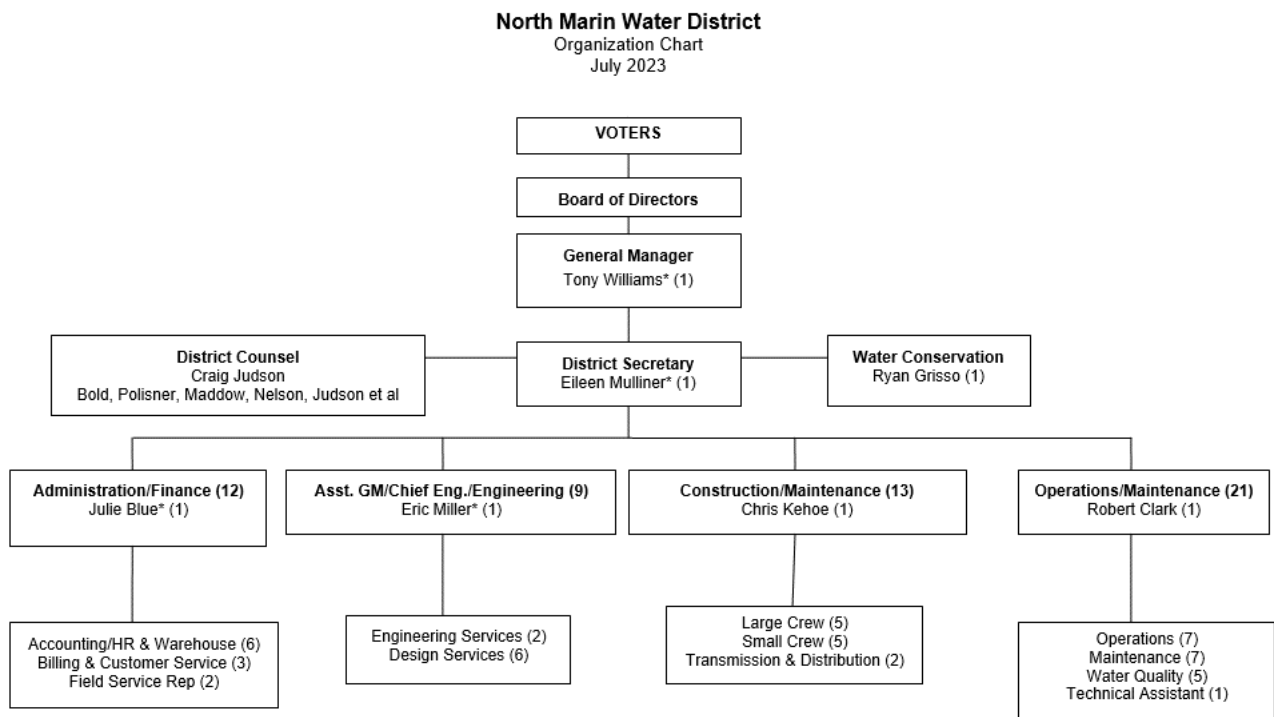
North Marin Water District
Organization Chart
July 2023

VOTERS

Board of Directors

General Manager
Tony Williams* (1)

District Counsel
Craig Judson
Bold, Polisner, Maddow, Nelson, Judson et al

District Secretary
Eileen Mulliner* (1)

Water Conservation
Ryan Grisso (1)

Administration/Finance (12)
Julie Blue* (1)

Asst. GM/Chief Eng./Engineering (9)
Eric Miller* (1)

Construction/Maintenance (13)
Chris Kehoe (1)

Operations/Maintenance (21)
Robert Clark (1)

Accounting/HR & Warehouse (6)
Billing & Customer Service (3)
Field Service Rep (2)

Engineering Services (2)
Design Services (6)

Large Crew (5)
Small Crew (5)
Transmission & Distribution (2)

Operations (7)
Maintenance (7)
Water Quality (5)
Technical Assistant (1)